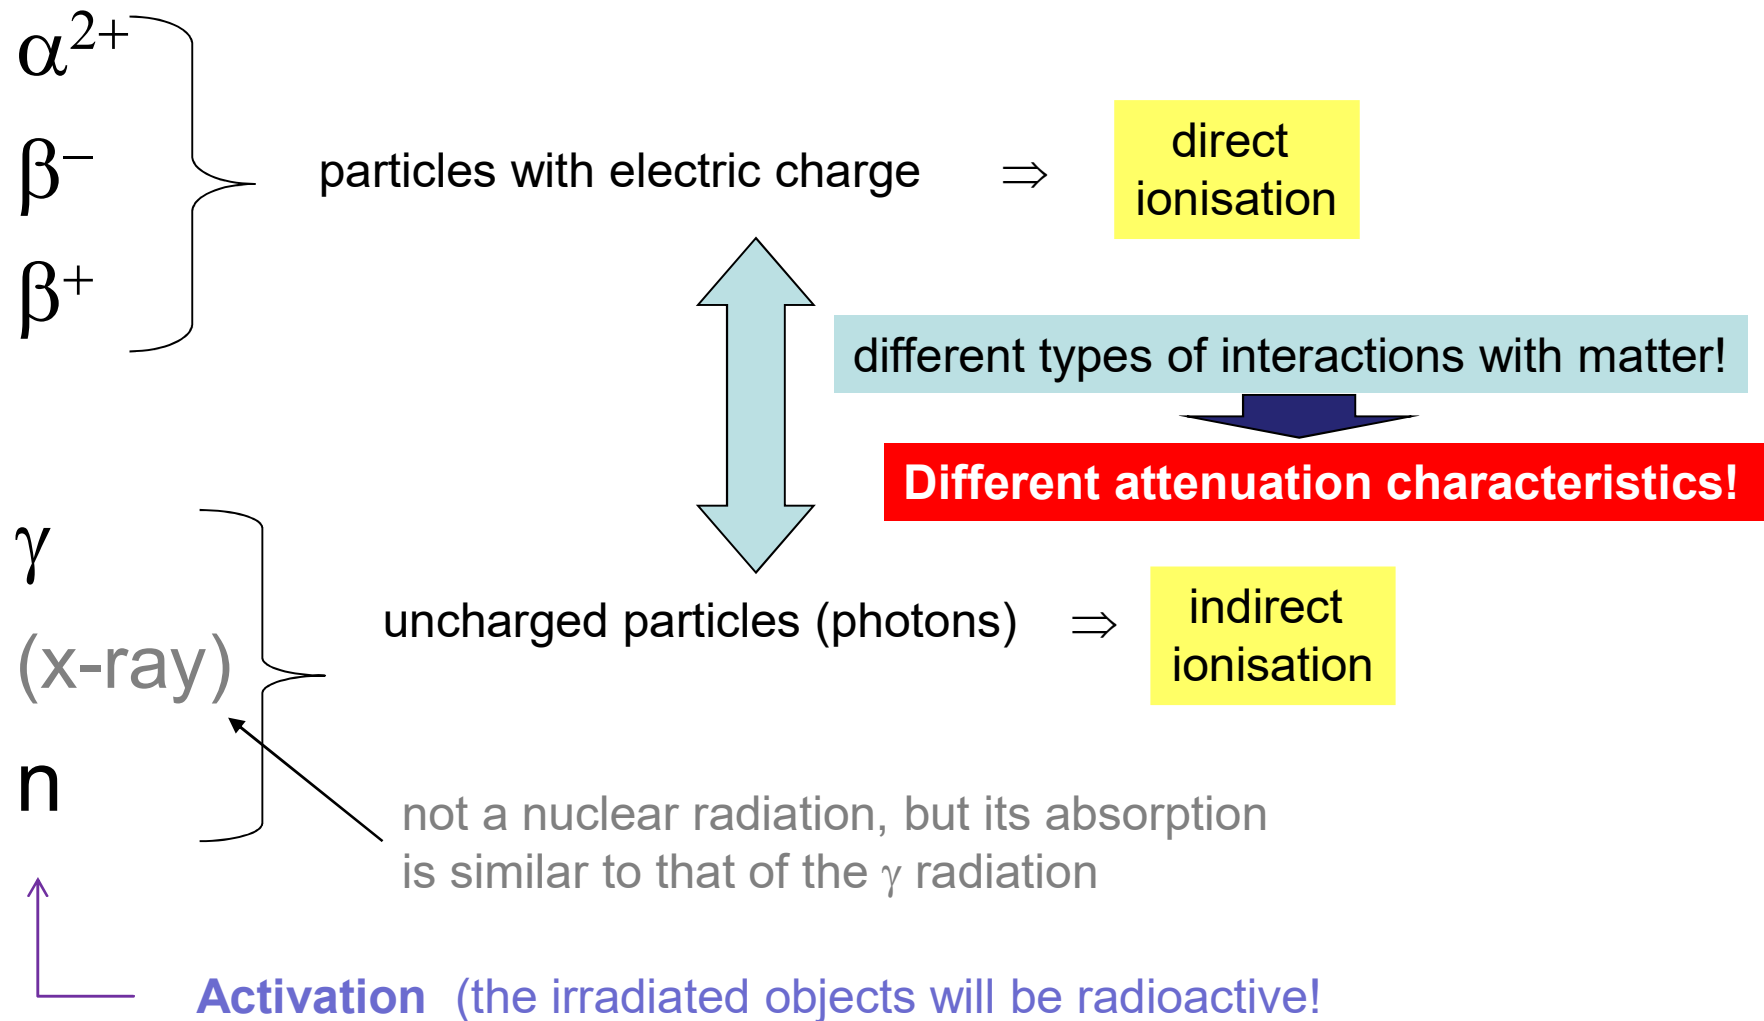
$\alpha^{2+}$

$\beta^{-}$

$\beta^{+}$

particles with electric charge $\Rightarrow$ direct ionisation

different types of interactions with matter!

Different attenuation characteristics!

$\gamma$

(x-ray)

n

uncharged particles (photons) $\Rightarrow$ indirect ionisation

not a nuclear radiation, but its absorption is similar to that of the $\gamma$ radiation

Activation (the irradiated objects will be radioactive!